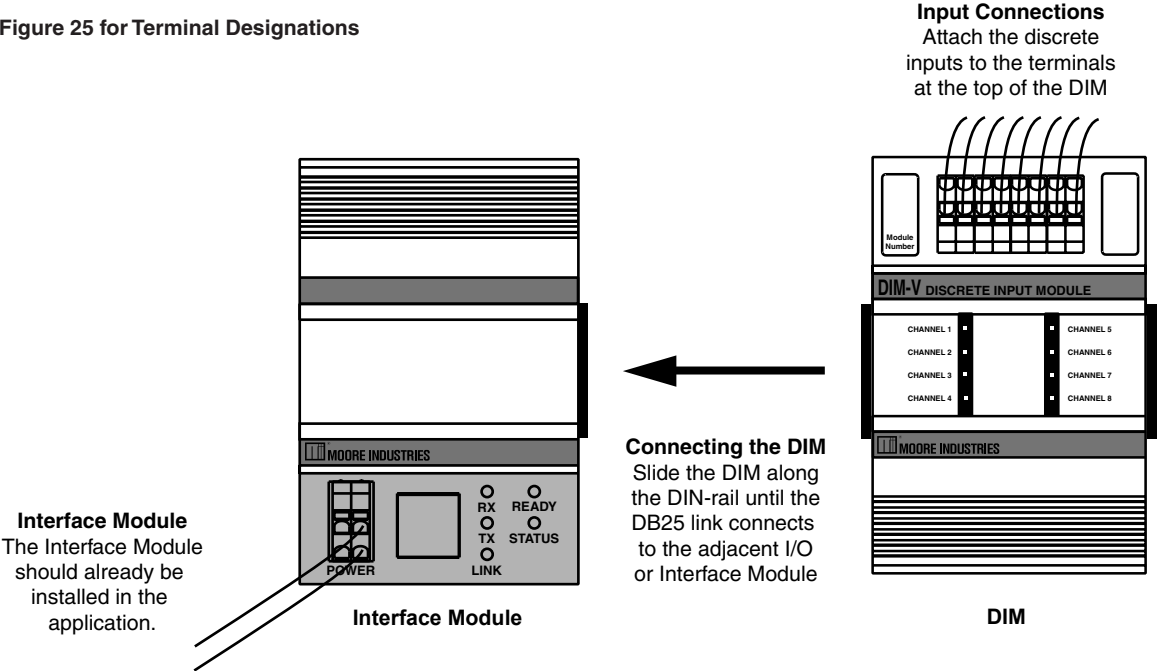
Figure 25 for Terminal Designations

Input Connections
Attach the discrete inputs to the terminals at the top of the DIM

Module Number

DIM-V DISCRETE INPUT MODULE

CHANNEL 1
CHANNEL 2
CHANNEL 3
CHANNEL 4
CHANNEL 5
CHANNEL 6
CHANNEL 7
CHANNEL 8

MOORE INDUSTRIES

MOORE INDUSTRIES

RX
TX
LINK
READY
STATUS
POWER

Connecting the DIM
Slide the DIM along the DIN-rail until the DB25 link connects to the adjacent I/O or Interface Module

Interface Module
The Interface Module should already be installed in the application.

Interface Module

DIM